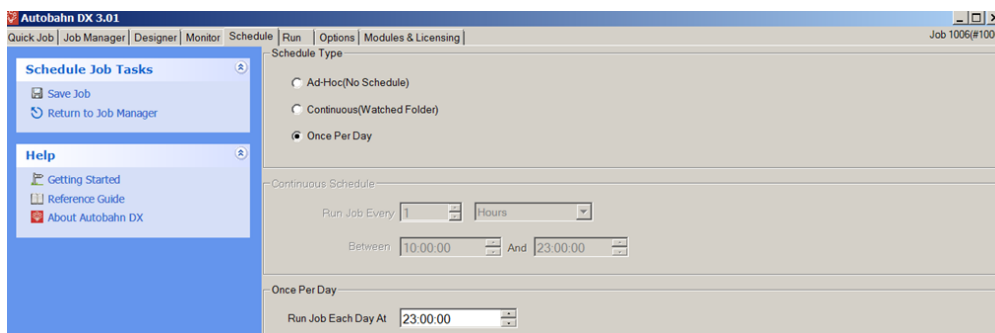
Autobahn DX 3.01

Quick Job | Job Manager | Designer | Monitor | Schedule | Run | Options | Modules & Licensing

Job 1006(#100

Schedule Job Tasks

Save Job

Return to Job Manager

Help

Getting Started

Reference Guide

About Autobahn DX

Schedule Type

Ad-Hoc(No Schedule)

Continuous(Watched Folder)

Once Per Day

Continuous Schedule

Run Job Every 1 Hours

Between 10:00:00 And 23:00:00

Once Per Day

Run Job Each Day At 23:00:00